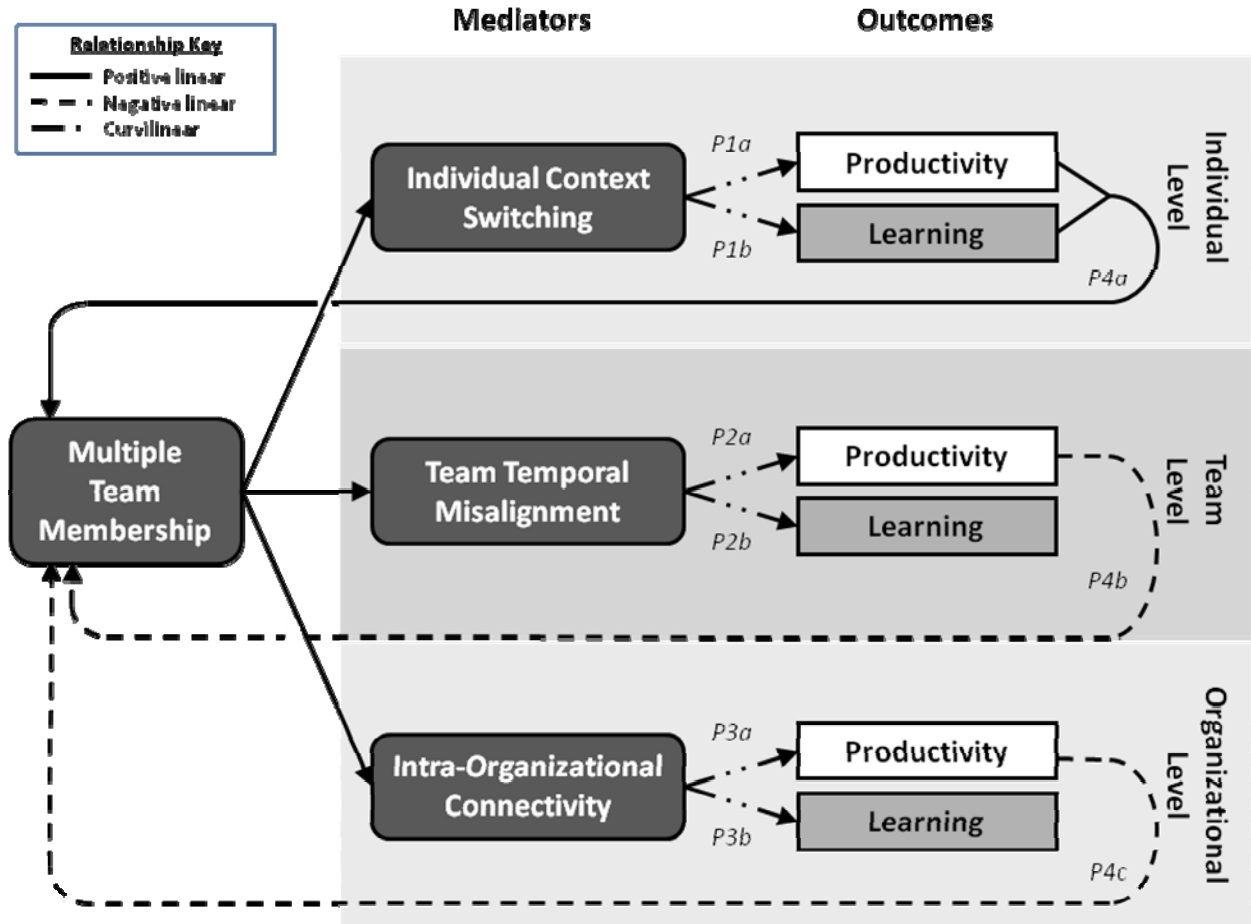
Relationship Key
Positive linear
Negative linear
Curvilinear

Mediators

Outcomes

Individual Level

Individual Context Switching

P1a

Productivity

P1b

Learning

P4a

Multiple Team Membership

Team Level

Team Temporal Misalignment

P2a

Productivity

P2b

Learning

P4b

Organizational Level

Intra-Organizational Connectivity

P3a

Productivity

P3b

Learning

P4c